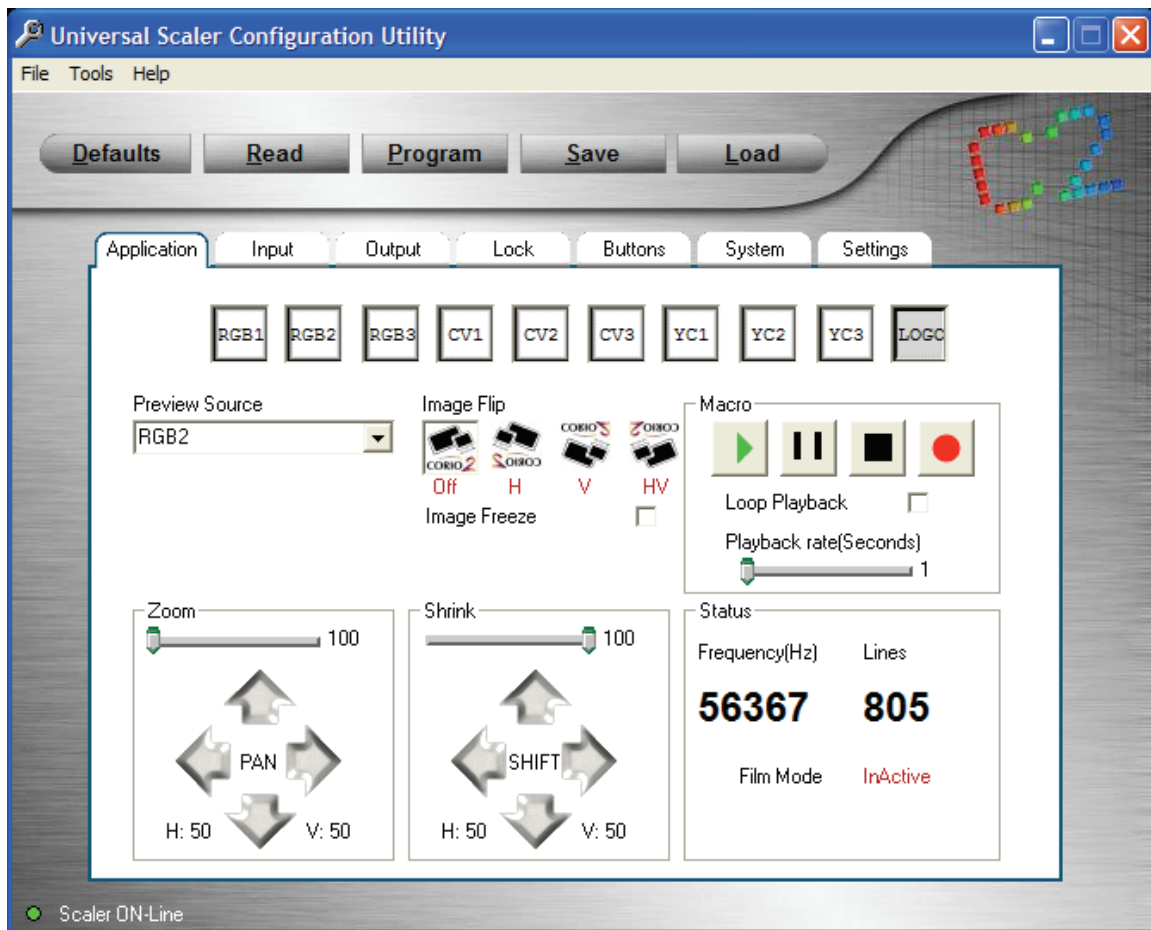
Universal Scaler Configuration Utility

File Tools Help

Defaults Read Program Save Load

Application Input Output Lock Buttons System Settings

RGB1 RGB2 RGB3 CV1 CV2 CV3 YC1 YC2 YC3 LOGO

Preview Source
RGB2

Image Flip
CORIO2 CORIO2 CORIO2 CORIO2
Off H V HV
Image Freeze

Macro
Loop Playback
Playback rate(Seconds)
1

Zoom
100
PAN
H: 50 V: 50

Shrink
100
SHIFT
H: 50 V: 50

Status
Frequency(Hz) Lines
56367 805
Film Mode InActive

Scaler ON-Line